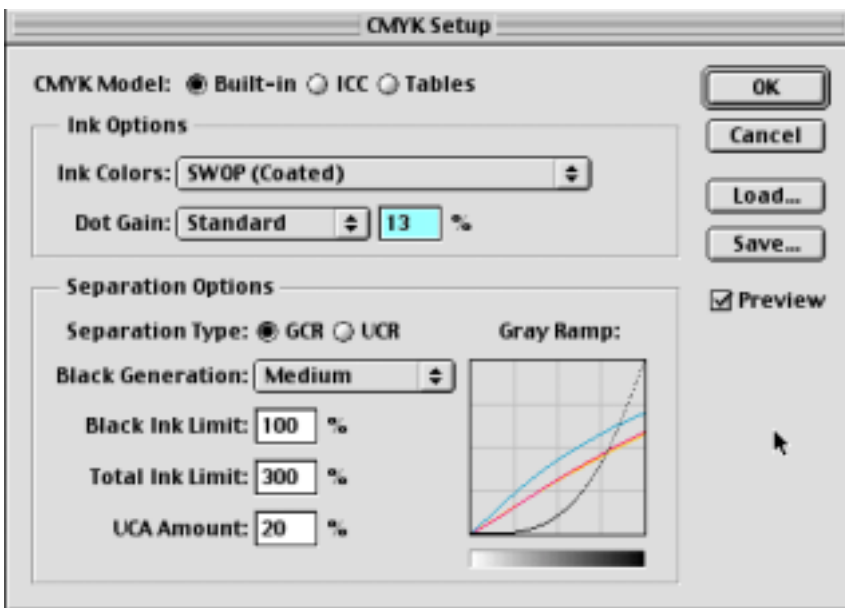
CMYK Setup

CMYK Model: Built-in ICC Tables

Ink Options

Ink Colors: SWOP (Coated)

Dot Gain: Standard 13 %

Separation Options

Separation Type: GCR UCR

Gray Ramp:

Black Generation: Medium

Black Ink Limit: 100 %

Total Ink Limit: 300 %

UCA Amount: 20 %

OK

Cancel

Load...

Save...

Preview